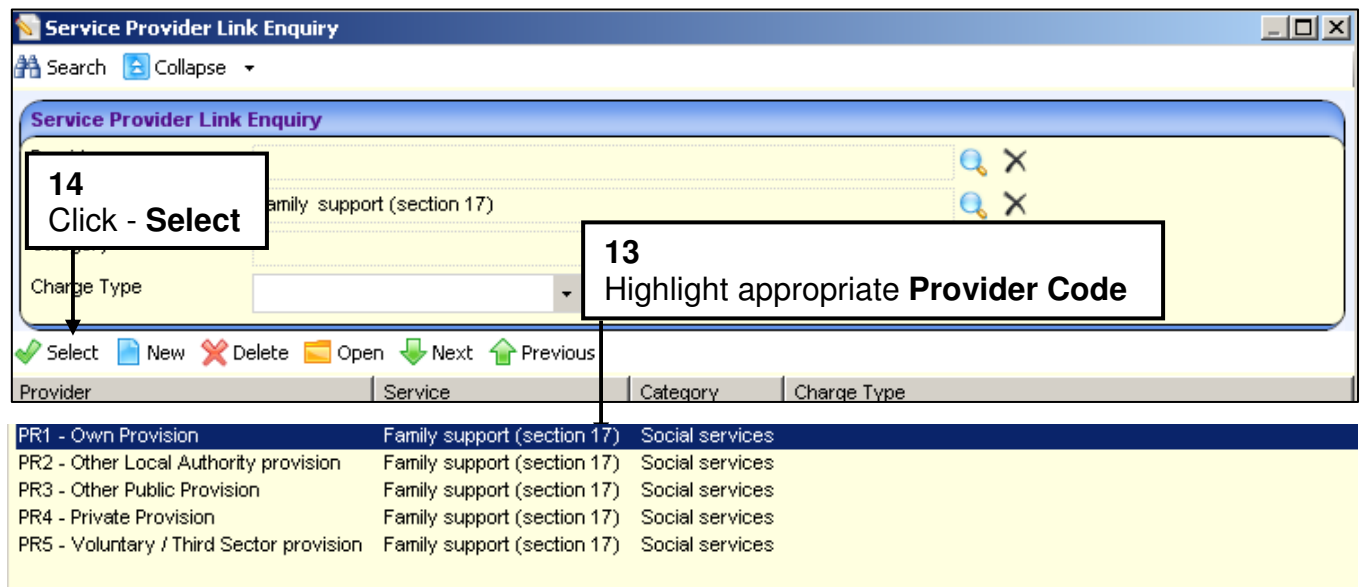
Service Provider Link Enquiry

Search Collapse

Service Provider Link Enquiry

14
Click - **Select**

amily support (section 17)

13
Highlight appropriate **Provider Code**

Charge Type

Select New Delete Open Next Previous

| Provider | Service | Category | Charge Type |
|---|---|---|---|
| PR1 - Own Provision | Family support (section 17) | Social services | |
| PR2 - Other Local Authority provision | Family support (section 17) | Social services | |
| PR3 - Other Public Provision | Family support (section 17) | Social services | |
| PR4 - Private Provision | Family support (section 17) | Social services | |
| PR5 - Voluntary / Third Sector provision | Family support (section 17) | Social services | |